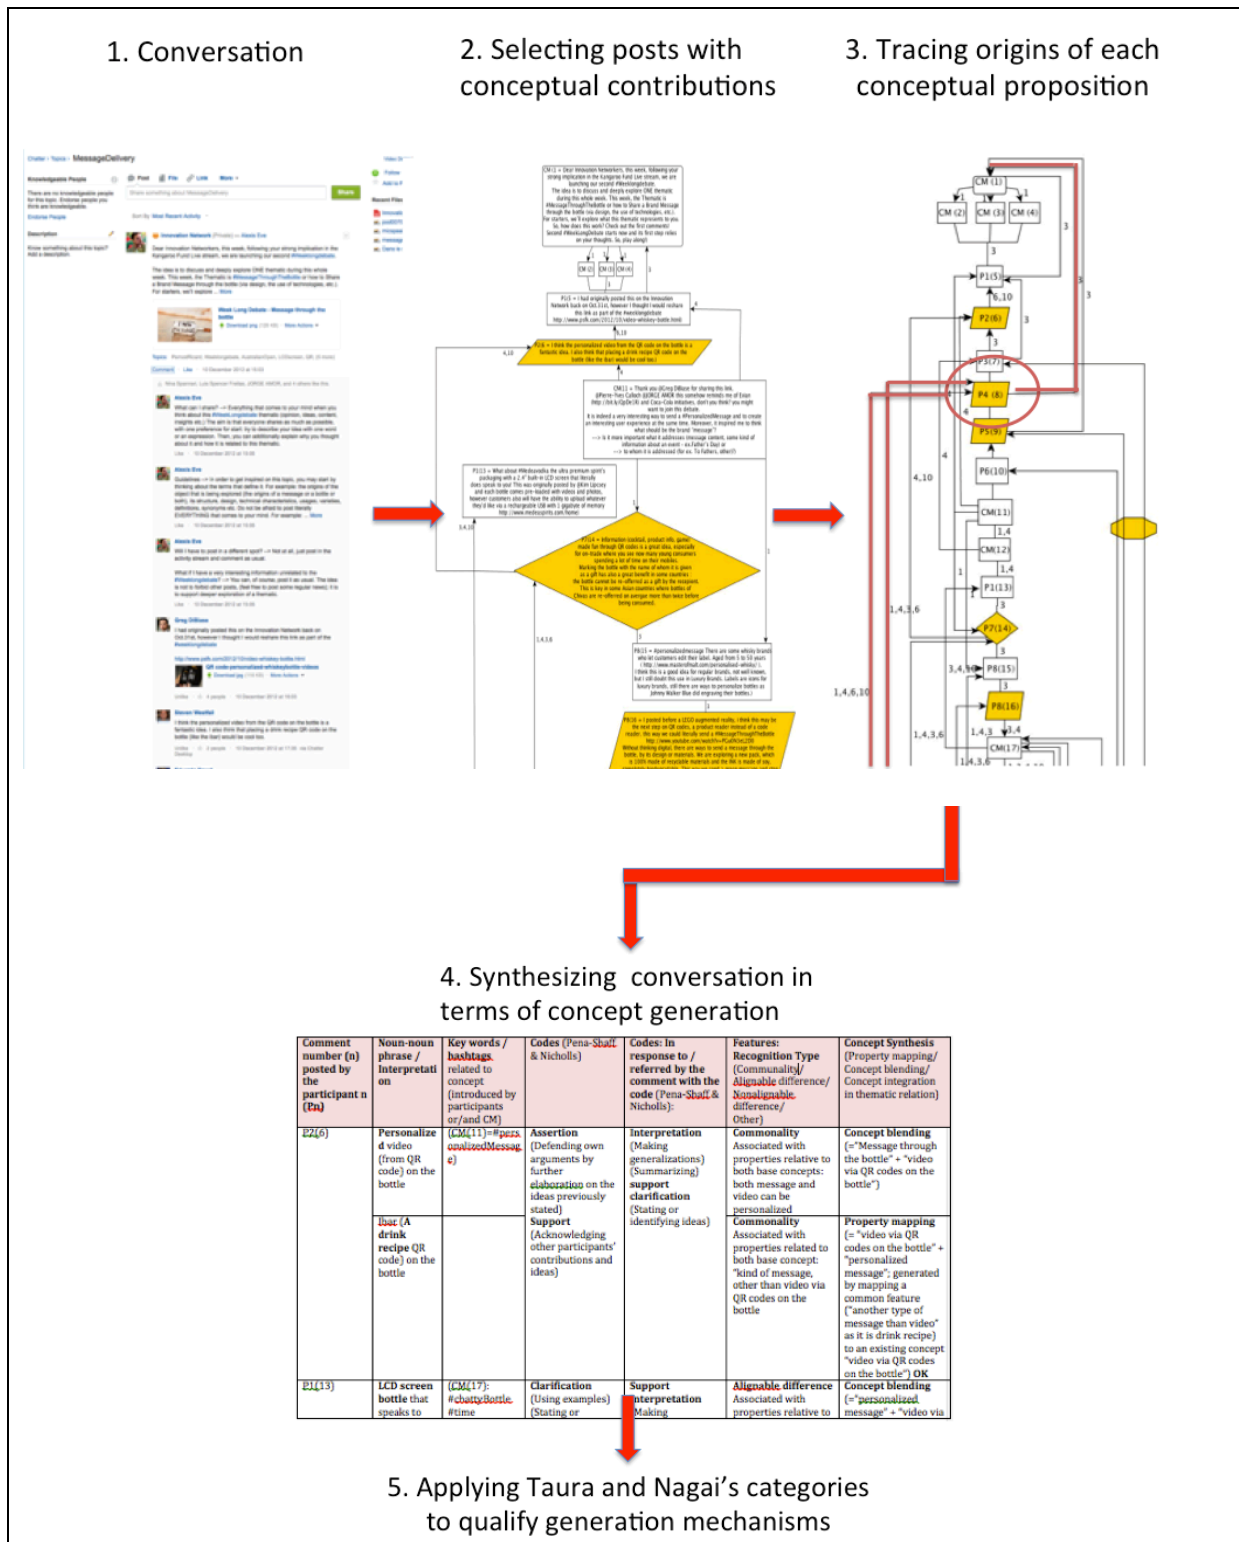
1. Conversation

2. Selecting posts with conceptual contributions

3. Tracing origins of each conceptual proposition

CM (1)

CM (2)

CM (3)

CM (4)

P1(5)

P2(6)

P3(7)

P4 (8)

P5(9)

P6(10)

CM(11)

CM(12)

P1(13)

P7(14)

P8(15)

P8(16)

CM(17)

4. Synthesizing conversation in terms of concept generation

| Comment number (n) posted by the participant n (Pn) | Noun-noun phrase / Interpretation | Key words / hashtags related to concept (introduced by participants or/and CM) | Codes (Pena-Shaff & Nicholls) | Codes: In response to / referred by the comment with the code (Pena-Shaff & Nicholls): | Features: Recognition Type (Communality/ Alignable difference/ Nonalignable difference/ Other) | Concept Synthesis (Property mapping/ Concept blending/ Concept integration in thematic relation) |
|---|---|---|---|---|---|---|
| P2(6) | Personalized video (from QR code) on the bottle | (CM(11)=#personalizedMessage) | Assertion (Defending own arguments by further elaboration on the ideas previously stated) | Interpretation (Making generalizations) (Summarizing) support clarification (Stating or identifying ideas) | Commonality Associated with properties relative to both base concepts: both message and video can be personalized | Concept blending (="Message through the bottle" + "video via QR codes on the bottle") |
| | Ibar (A drink recipe QR code) on the bottle | | Support (Acknowledging other participants' contributions and ideas) | | Commonality Associated with properties related to both base concept: "kind of message, other than video via QR codes on the bottle | Property mapping (= "video via QR codes on the bottle" + "personalized message"; generated by mapping a common feature ("another type of message than video" as it is drink recipe) to an existing concept "video via QR codes on the bottle") OK |
| P1(13) | LCD screen bottle that speaks to | (CM(17): #chattyBottle, #time | Clarification (Using examples) (Stating or | Support Interpretation Making | Alignable difference Associated with properties relative to | Concept blending (="personalized message" + "video via |

5. Applying Taura and Nagai's categories to qualify generation mechanisms